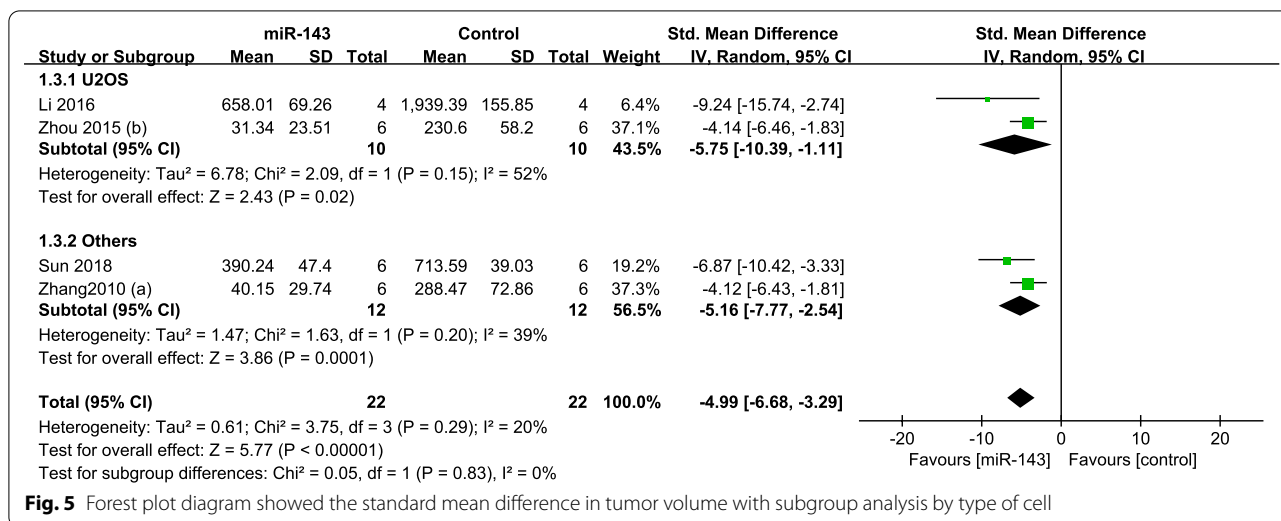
| | miR-143 | | | Control | | | | Std. Mean Difference |
|---|---|---|---|---|---|---|---|---|
| Study or Subgroup | Mean | SD | Total | Mean | SD | Total | Weight | IV, Random, 95% CI |
| **1.3.1 U2OS** | | | | | | | | |
| Li 2016 | 658.01 | 69.26 | 4 | 1,939.39 | 155.85 | 4 | 6.4% | -9.24 [-15.74, -2.74] |
| Zhou 2015 (b) | 31.34 | 23.51 | 6 | 230.6 | 58.2 | 6 | 37.1% | -4.14 [-6.46, -1.83] |
| **Subtotal (95% CI)** | | | **10** | | | **10** | **43.5%** | **-5.75 [-10.39, -1.11]** |

Heterogeneity: Tau² = 6.78; Chi² = 2.09, df = 1 (P = 0.15); I² = 52%
Test for overall effect: Z = 2.43 (P = 0.02)

| | | | | | | | | |
|---|---|---|---|---|---|---|---|---|
| **1.3.2 Others** | | | | | | | | |
| Sun 2018 | 390.24 | 47.4 | 6 | 713.59 | 39.03 | 6 | 19.2% | -6.87 [-10.42, -3.33] |
| Zhang2010 (a) | 40.15 | 29.74 | 6 | 288.47 | 72.86 | 6 | 37.3% | -4.12 [-6.43, -1.81] |
| **Subtotal (95% CI)** | | | **12** | | | **12** | **56.5%** | **-5.16 [-7.77, -2.54]** |

Heterogeneity: Tau² = 1.47; Chi² = 1.63, df = 1 (P = 0.20); I² = 39%
Test for overall effect: Z = 3.86 (P = 0.0001)

| | | | | | | | | |
|---|---|---|---|---|---|---|---|---|
| **Total (95% CI)** | | | **22** | | | **22** | **100.0%** | **-4.99 [-6.68, -3.29]** |

Heterogeneity: Tau² = 0.61; Chi² = 3.75, df = 3 (P = 0.29); I² = 20%
Test for overall effect: Z = 5.77 (P < 0.00001)
Test for subgroup differences: Chi² = 0.05, df = 1 (P = 0.83), I² = 0%

Std. Mean Difference
IV, Random, 95% CI

-20 -10 0 10 20
Favours [miR-143] Favours [control]

**Fig. 5** Forest plot diagram showed the standard mean difference in tumor volume with subgroup analysis by type of cell